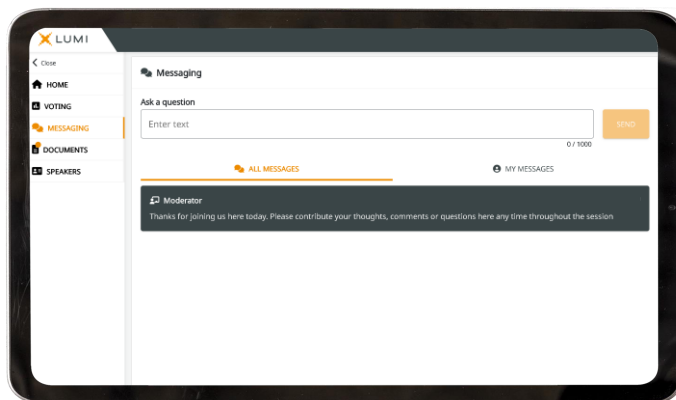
LUMI

Close
HOME
VOTING
MESSAGING
DOCUMENTS
SPEAKERS

Messaging

Ask a question
Enter text
SEND
0 / 1000

ALL MESSAGES
MY MESSAGES

Moderator
Thanks for joining us here today. Please contribute your thoughts, comments or questions here any time throughout the session